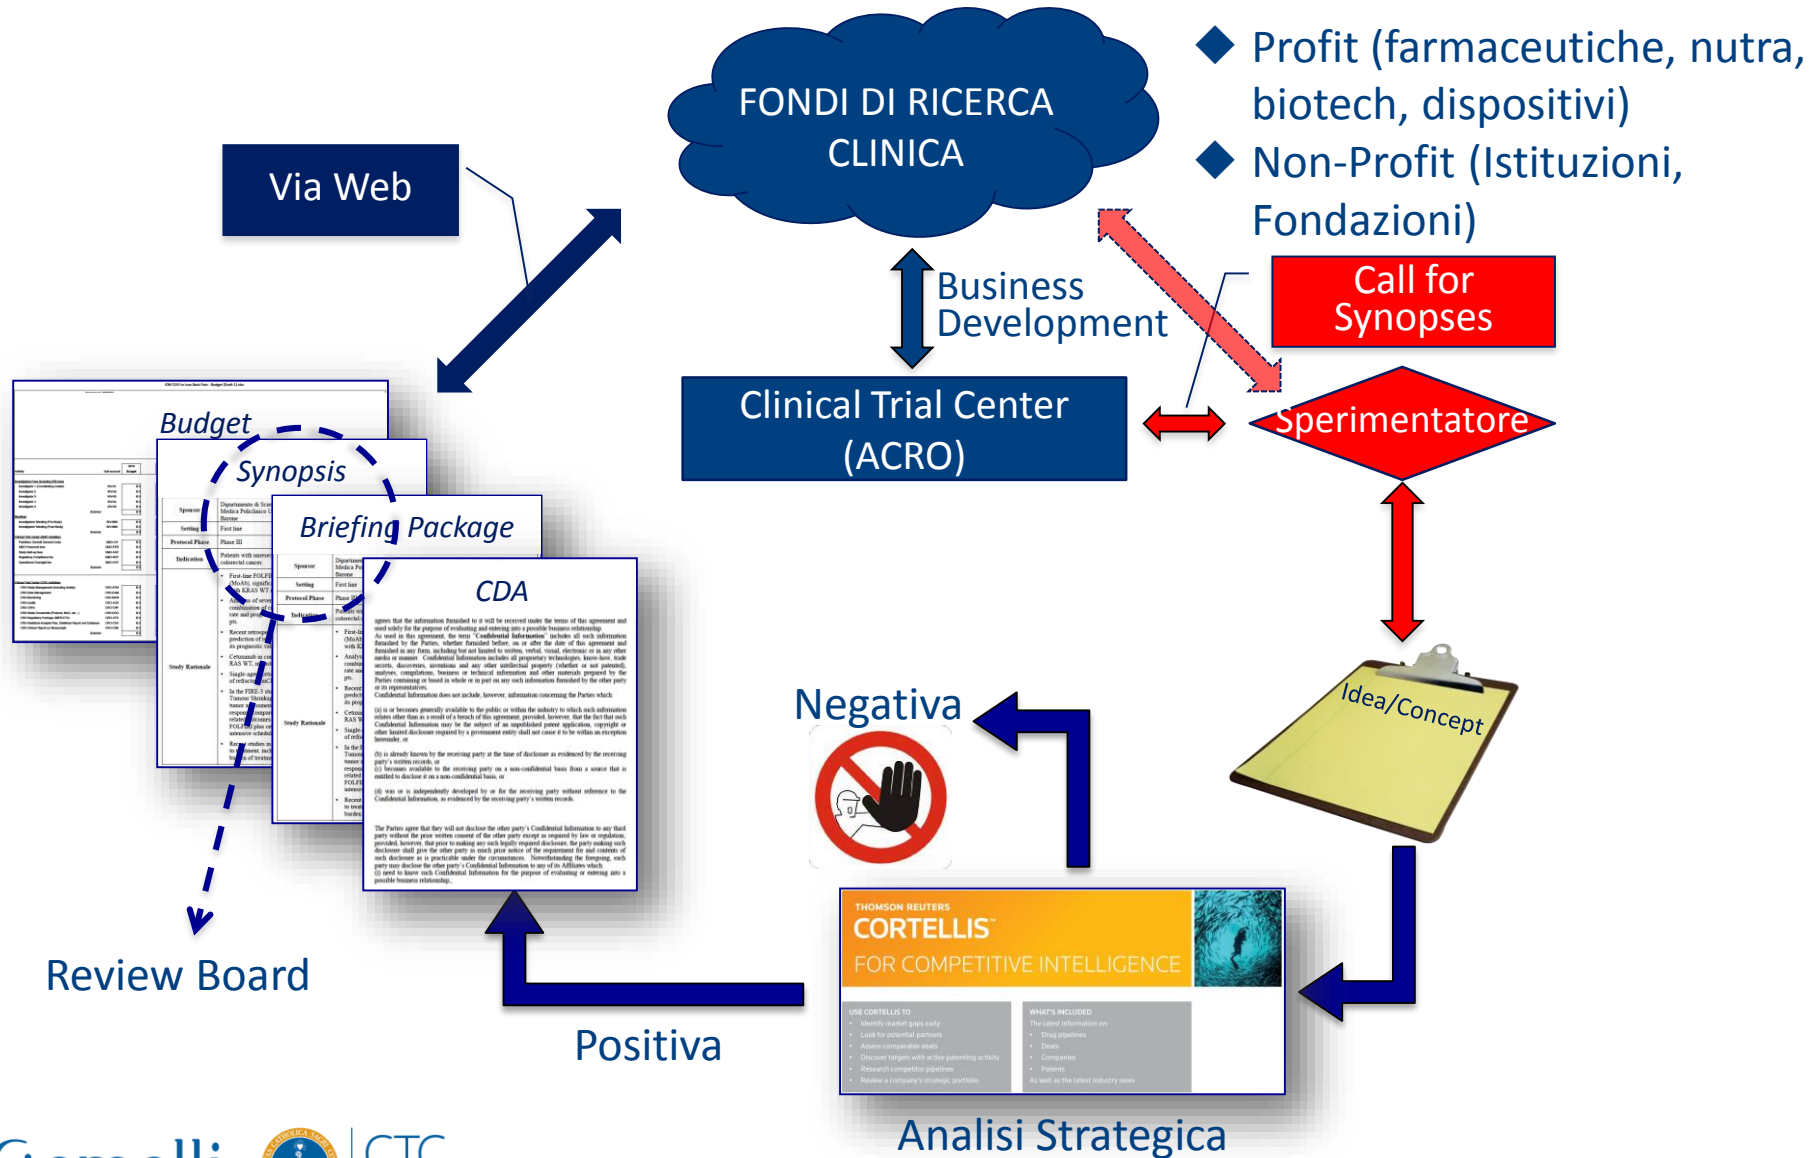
FONDI DI RICERCA CLINICA

Profit (farmaceutiche, nutra, biotech, dispositivi)

Non-Profit (Istituzioni, Fondazioni)

Via Web

Business Development

Call for Synopses

Clinical Trial Center (ACRO)

Sperimentatore

Budget

Synopsis

Briefing Package

CDA

Idea/Concept

Negativa

Review Board

THOMSON REUTERS
CORTELLIS
FOR COMPETITIVE INTELLIGENCE

USE CORTELLIS TO
Identify market gaps early
Look for potential partners
Assess comparable deals
Discover targets with active patenting activity
Research competitor pipelines
Review a company's strategic portfolio

WHAT'S INCLUDED
The latest information on:
Drug pipelines
Deals
Companies
Patents
As well as the latest industry news

Positiva

Analisi Strategica

Gemelli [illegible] CTC